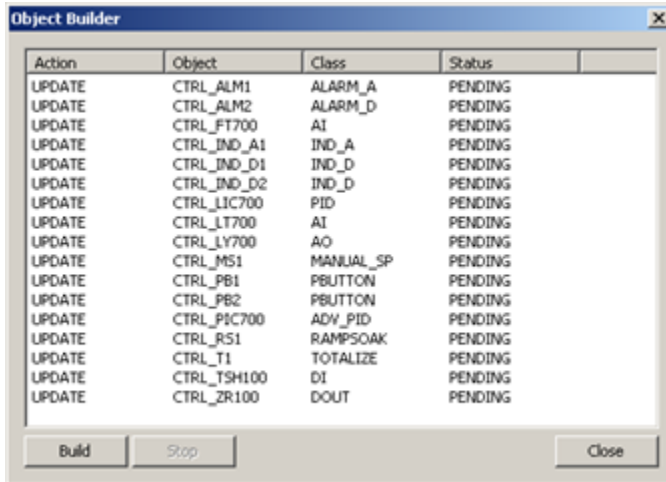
Object Builder

| Action | Object | Class | Status |
|---|---|---|---|
| UPDATE | CTRL_ALM1 | ALARM_A | PENDING |
| UPDATE | CTRL_ALM2 | ALARM_D | PENDING |
| UPDATE | CTRL_FT700 | AI | PENDING |
| UPDATE | CTRL_IND_A1 | IND_A | PENDING |
| UPDATE | CTRL_IND_D1 | IND_D | PENDING |
| UPDATE | CTRL_IND_D2 | IND_D | PENDING |
| UPDATE | CTRL_LIC700 | PID | PENDING |
| UPDATE | CTRL_LT700 | AI | PENDING |
| UPDATE | CTRL_LY700 | AO | PENDING |
| UPDATE | CTRL_MS1 | MANUAL_SP | PENDING |
| UPDATE | CTRL_PB1 | PBUTTON | PENDING |
| UPDATE | CTRL_PB2 | PBUTTON | PENDING |
| UPDATE | CTRL_PIC700 | ADV_PID | PENDING |
| UPDATE | CTRL_RS1 | RAMPSOAK | PENDING |
| UPDATE | CTRL_T1 | TOTALIZE | PENDING |
| UPDATE | CTRL_TSH100 | DI | PENDING |
| UPDATE | CTRL_ZR100 | DOUT | PENDING |

Build Stop Close